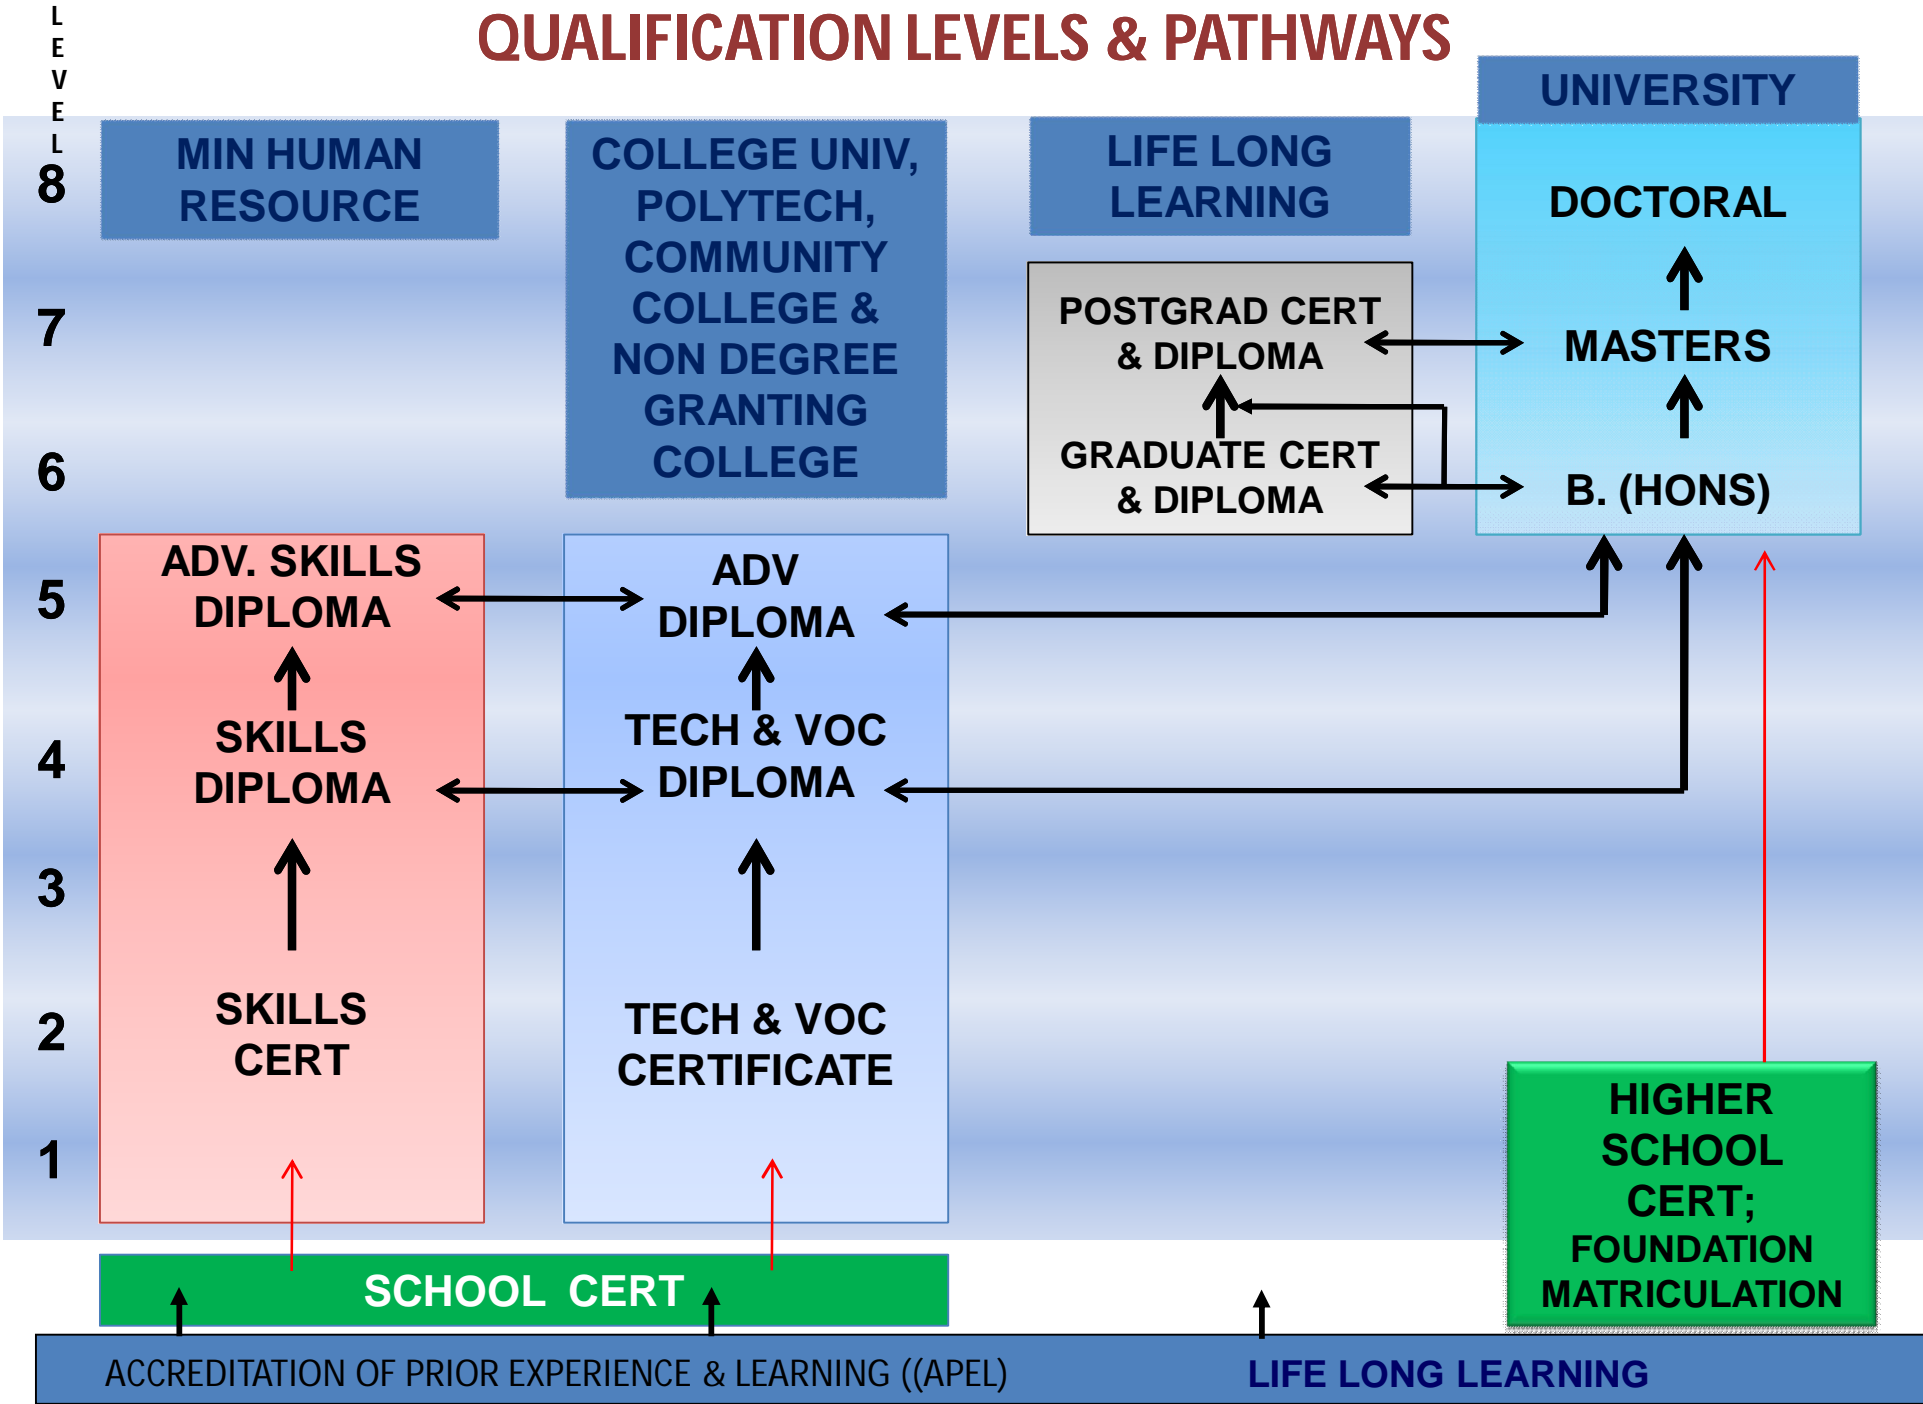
LEVEL

QUALIFICATION LEVELS & PATHWAYS

UNIVERSITY

8

7

6

5

4

3

2

1

MIN HUMAN RESOURCE

COLLEGE UNIV, POLYTECH, COMMUNITY COLLEGE & NON DEGREE GRANTING COLLEGE

LIFE LONG LEARNING

DOCTORAL

MASTERS

B. (HONS)

POSTGRAD CERT & DIPLOMA

GRADUATE CERT & DIPLOMA

ADV. SKILLS DIPLOMA

SKILLS DIPLOMA

SKILLS CERT

ADV DIPLOMA

TECH & VOC DIPLOMA

TECH & VOC CERTIFICATE

HIGHER SCHOOL CERT; FOUNDATION MATRICULATION

SCHOOL CERT

ACCREDITATION OF PRIOR EXPERIENCE & LEARNING ((APEL)

LIFE LONG LEARNING